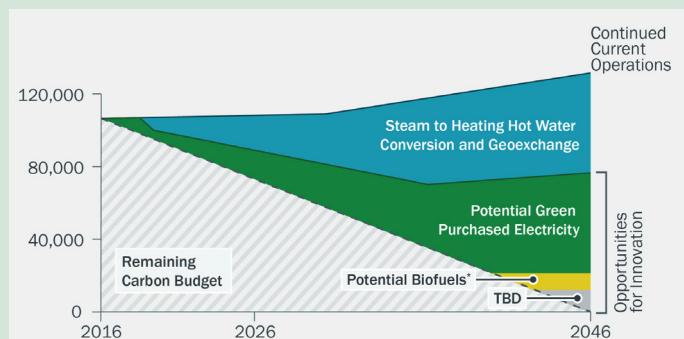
Continued Current Operations

120,000

80,000

40,000

0

2016

2026

2046

Steam to Heating Hot Water Conversion and Geoexchange

Potential Green Purchased Electricity

Remaining Carbon Budget

Potential Biofuels*

TBD

Opportunities for Innovation